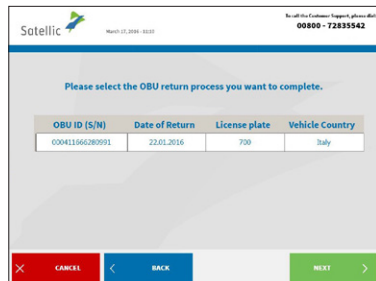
Sotellic

March 17, 2016 - 10:10

To call the Customer Support, please dial

00800 - 72835542

Please select the OBU return process you want to complete.

| OBU ID (S/N) | Date of Return | License plate | Vehicle Country |
|---|---|---|---|
| 000411666280591 | 22.01.2016 | 700 | Italy |

CANCEL

BACK

NEXT